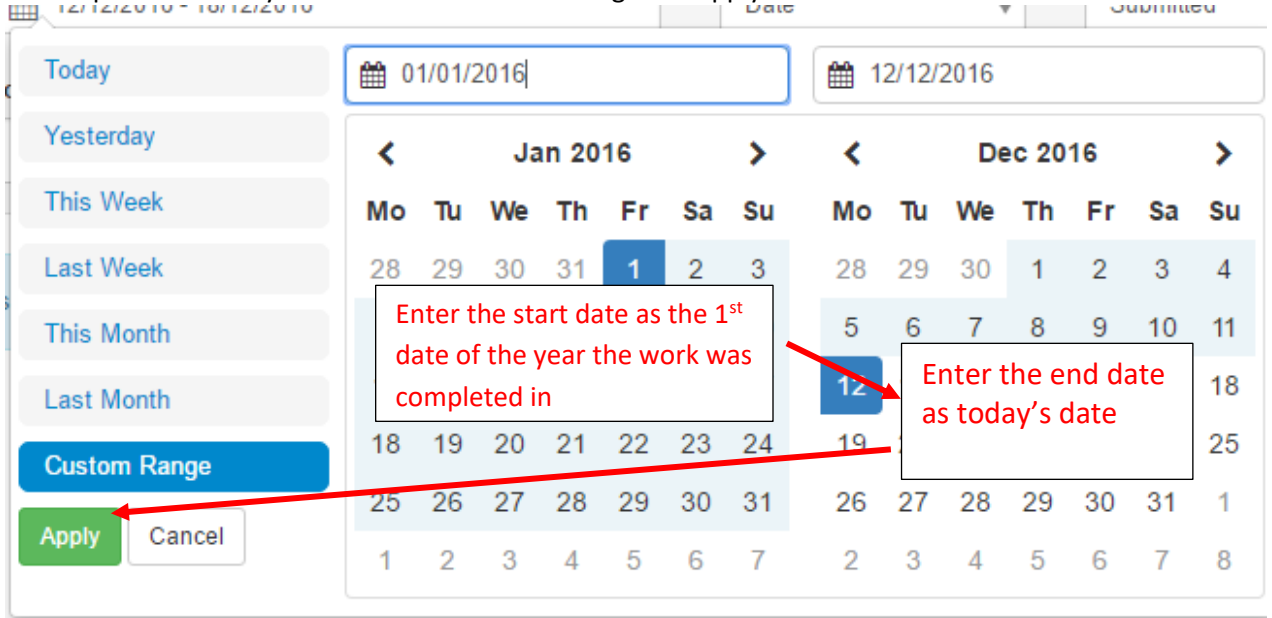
12/12/2016 - 18/12/2016 Date Submitted

Today

Yesterday

This Week

Last Week

This Month

Last Month

Custom Range

Apply Cancel

01/01/2016

12/12/2016

Jan 2016

| Mo | Tu | We | Th | Fr | Sa | Su |
|---|---|---|---|---|---|---|
| 28 | 29 | 30 | 31 | 1 | 2 | 3 |
| 18 | 19 | 20 | 21 | 22 | 23 | 24 |
| 25 | 26 | 27 | 28 | 29 | 30 | 31 |
| 1 | 2 | 3 | 4 | 5 | 6 | 7 |

Dec 2016

| Mo | Tu | We | Th | Fr | Sa | Su |
|---|---|---|---|---|---|---|
| 28 | 29 | 30 | 1 | 2 | 3 | 4 |
| 5 | 6 | 7 | 8 | 9 | 10 | 11 |
| 12 | | | | | | 18 |
| 19 | | | | | | 25 |
| 26 | 27 | 28 | 29 | 30 | 31 | 1 |
| 2 | 3 | 4 | 5 | 6 | 7 | 8 |

Enter the start date as the 1$^{st}$ date of the year the work was completed in

Enter the end date as today's date